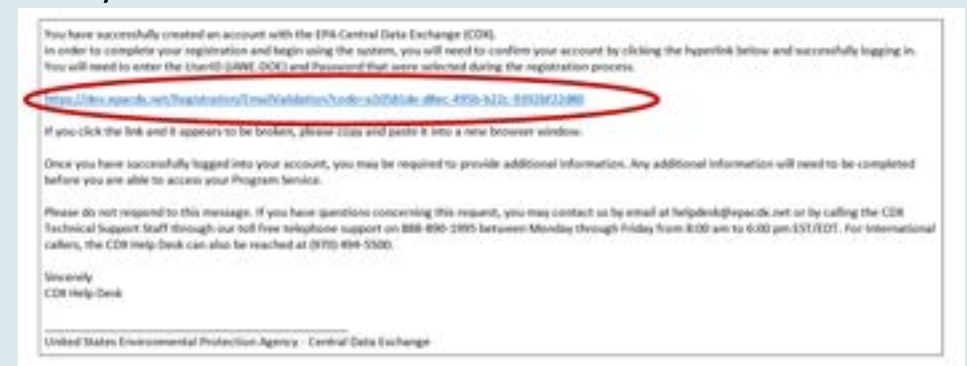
You have successfully created an account with the EPA-Central Data Exchange (CDX).
In order to complete your registration and begin using the system, you will need to confirm your account by clicking the hyperlink below and successfully logging in. You will need to enter the UserID (JANE.DOE) and Password that were selected during the registration process.

https://dev.epacdx.net/Registration/EmailValidation?code=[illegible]

If you click the link and it appears to be broken, please copy and paste it into a new browser window.

Once you have successfully logged into your account, you may be required to provide additional information. Any additional information will need to be completed before you are able to access your Program Service.

Please do not respond to this message. If you have questions concerning this request, you may contact us by email at helpdesk@epacdx.net or by calling the CDX Technical Support Staff through our toll free telephone support on 888-890-1995 between Monday through Friday from 8:00 am to 6:00 pm EST/EDT. For International callers, the CDX Help Desk can also be reached at (970) 494-5500.

Sincerely
CDX Help Desk

United States Environmental Protection Agency - Central Data Exchange